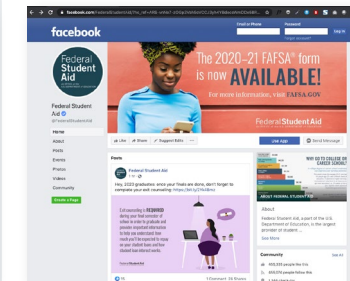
facebook.com/FederalStudentAid/?ref=

facebook

Email or Phone
Password
Log In

Federal Student Aid

The 2020–21 FAFSA® form is now AVAILABLE!

For more information, visit FAFSA.GOV

Federal Student Aid

Federal Student Aid
@FederalStudentAid

Home
About
Posts
Events
Photos
Videos
Community

Create a Page

Like
Share
Suggest Edits
Like Page
Send Message

Posts

Federal Student Aid

Hey, 2020 graduates: once your finals are done, don't forget to complete your exit counseling: https://bit.ly/

Exit counseling is REQUIRED during your final semester of school in order to graduate and provides important information to help you understand how much you'll be expected to repay on your student loans and how student loan interest works.

Federal Student Aid

1 Comment 24 Shares

About

Federal Student Aid, a part of the U.S. Department of Education, is the largest provider of student ...

See More

Community

See All

See more of Federal Student Aid on Facebook